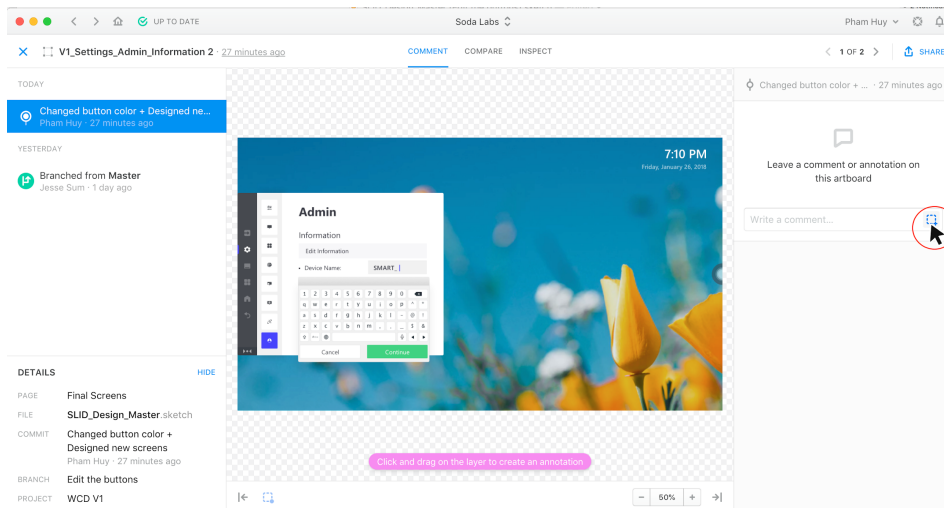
UP TO DATE

Soda Labs

Pham Huy

V1_Settings_Admin_Information 2 · 27 minutes ago

COMMENT COMPARE INSPECT

1 OF 2

SHARE

TODAY

Changed button color + Designed ne...
Pham Huy · 27 minutes ago

YESTERDAY

Branched from Master
Jesse Sum · 1 day ago

7:10 PM
Friday, January 26, 2018

Admin

Information

Edit Information

Device Name: SMART_|

1 2 3 4 5 6 7 8 9 0
q w e r t y u i o p
a s d f g h j k l
z x c v b n m

Cancel Continue

Changed button color + ... · 27 minutes ago

Leave a comment or annotation on this artboard

Write a comment...

DETAILS HIDE

PAGE Final Screens

FILE SLID_Design_Master.sketch

COMMIT Changed button color + Designed new screens
Pham Huy · 27 minutes ago

BRANCH Edit the buttons

PROJECT WCD V1

Click and drag on the layer to create an annotation

50%